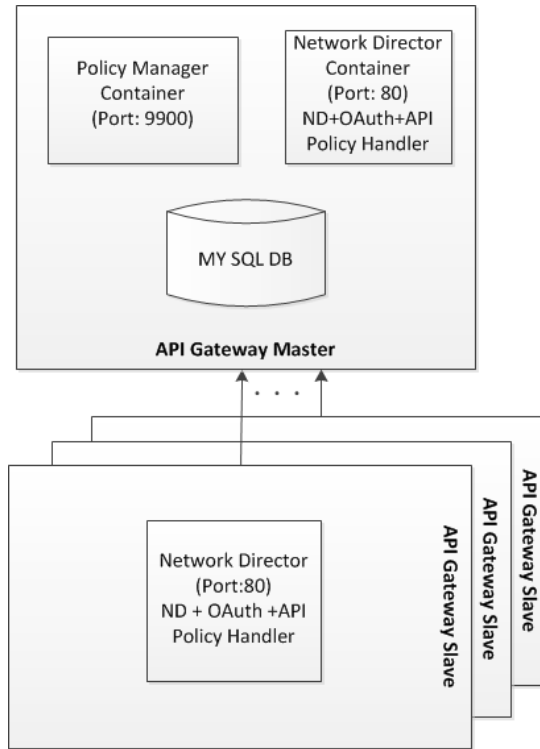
Policy Manager Container (Port: 9900)

Network Director Container (Port: 80) ND+OAuth+API Policy Handler

MY SQL DB

API Gateway Master

. . .

Network Director (Port:80) ND + OAuth +API Policy Handler

API Gateway Slave

API Gateway Slave

API Gateway Slave